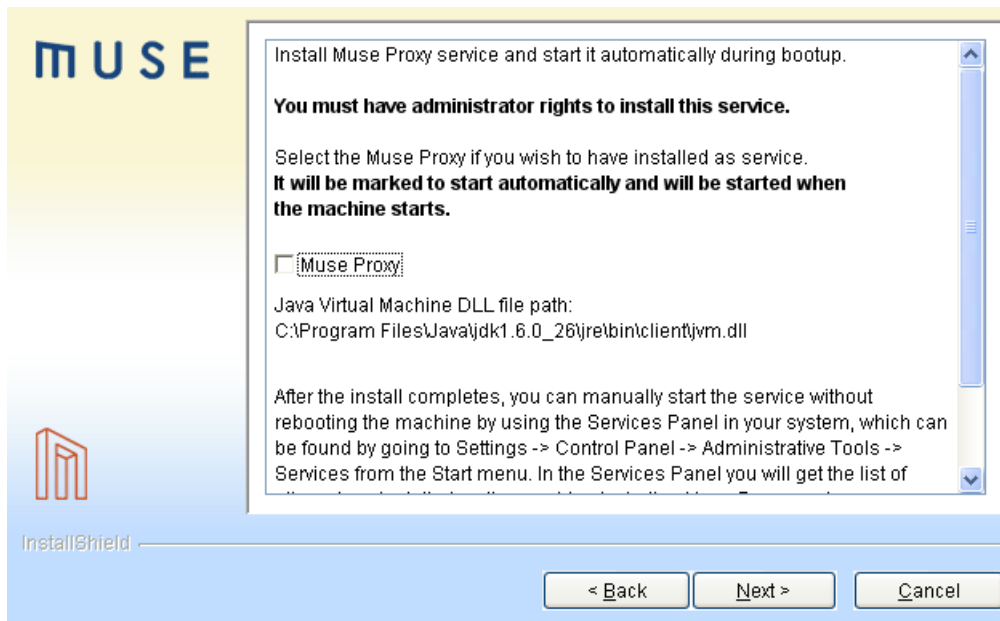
MUSE

Install Muse Proxy service and start it automatically during bootup.

**You must have administrator rights to install this service.**

Select the Muse Proxy if you wish to have installed as service.
**It will be marked to start automatically and will be started when the machine starts.**

Muse Proxy

Java Virtual Machine DLL file path:
C:\Program Files\Java\jdk1.6.0_26\jre\bin\client\jvm.dll

After the install completes, you can manually start the service without rebooting the machine by using the Services Panel in your system, which can be found by going to Settings -> Control Panel -> Administrative Tools -> Services from the Start menu. In the Services Panel you will get the list of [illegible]

InstallShield

< Back

Next >

Cancel